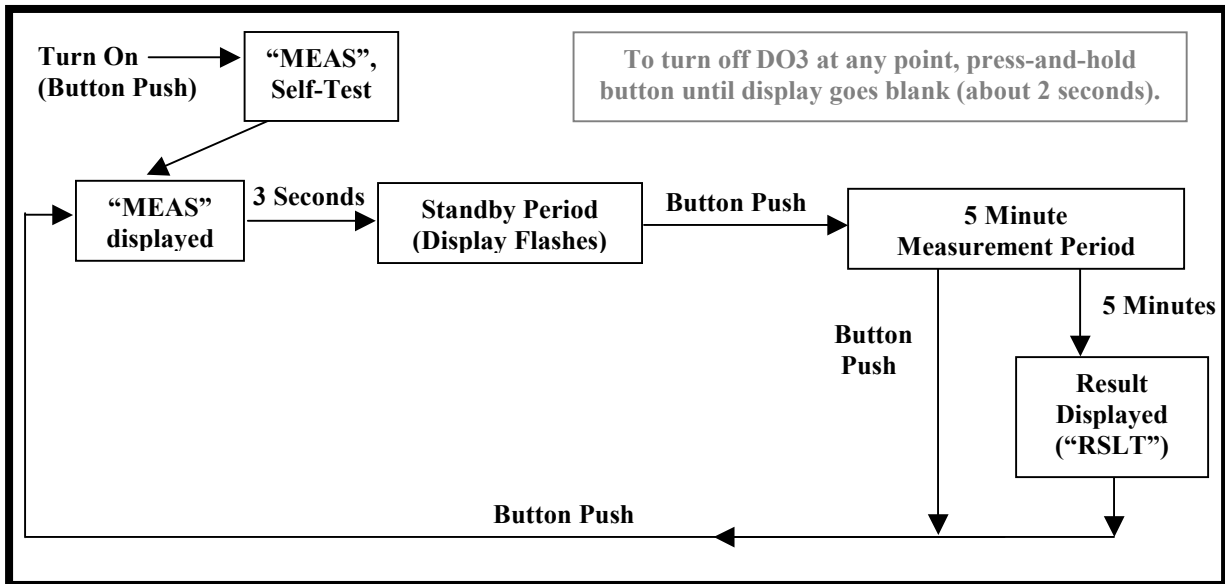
Turn On (Button Push)

"MEAS", Self-Test

To turn off DO3 at any point, press-and-hold button until display goes blank (about 2 seconds).

"MEAS" displayed

3 Seconds

Standby Period (Display Flashes)

Button Push

5 Minute Measurement Period

5 Minutes

Button Push

Result Displayed ("RSLT")

Button Push